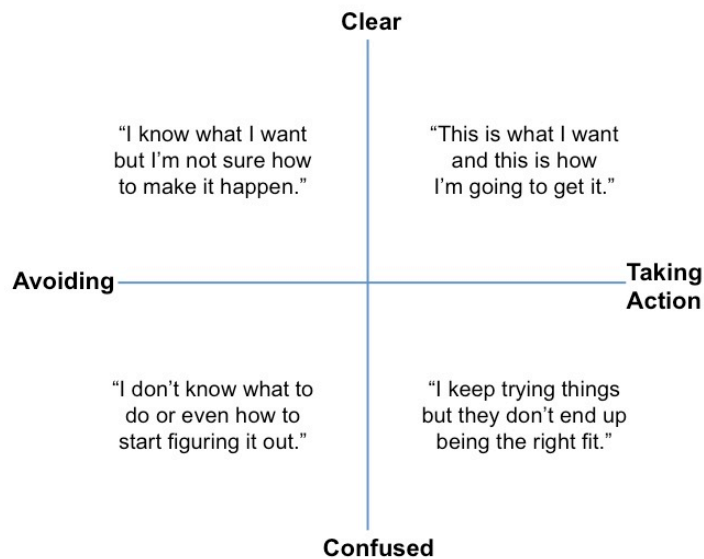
Clear

“I know what I want but I’m not sure how to make it happen.”

“This is what I want and this is how I’m going to get it.”

Avoiding

Taking Action

“I don’t know what to do or even how to start figuring it out.”

“I keep trying things but they don’t end up being the right fit.”

Confused